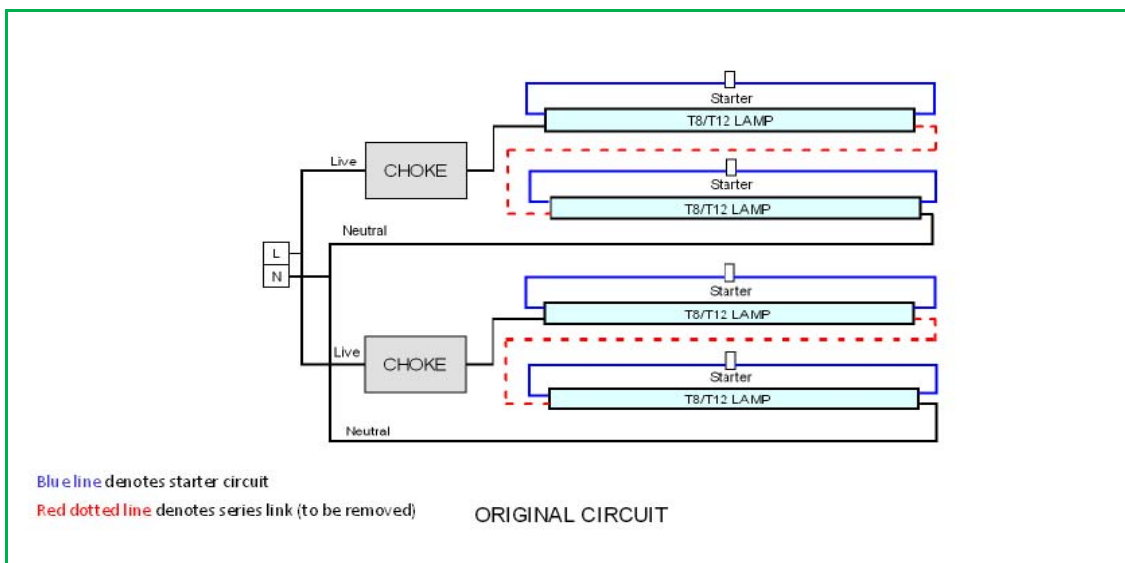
Starter

T8/T12 LAMP

Live

CHOKE

Starter

T8/T12 LAMP

Neutral

L

N

Starter

T8/T12 LAMP

Live

CHOKE

Starter

T8/T12 LAMP

Neutral

Blue line denotes starter circuit

Red dotted line denotes series link (to be removed)

ORIGINAL CIRCUIT